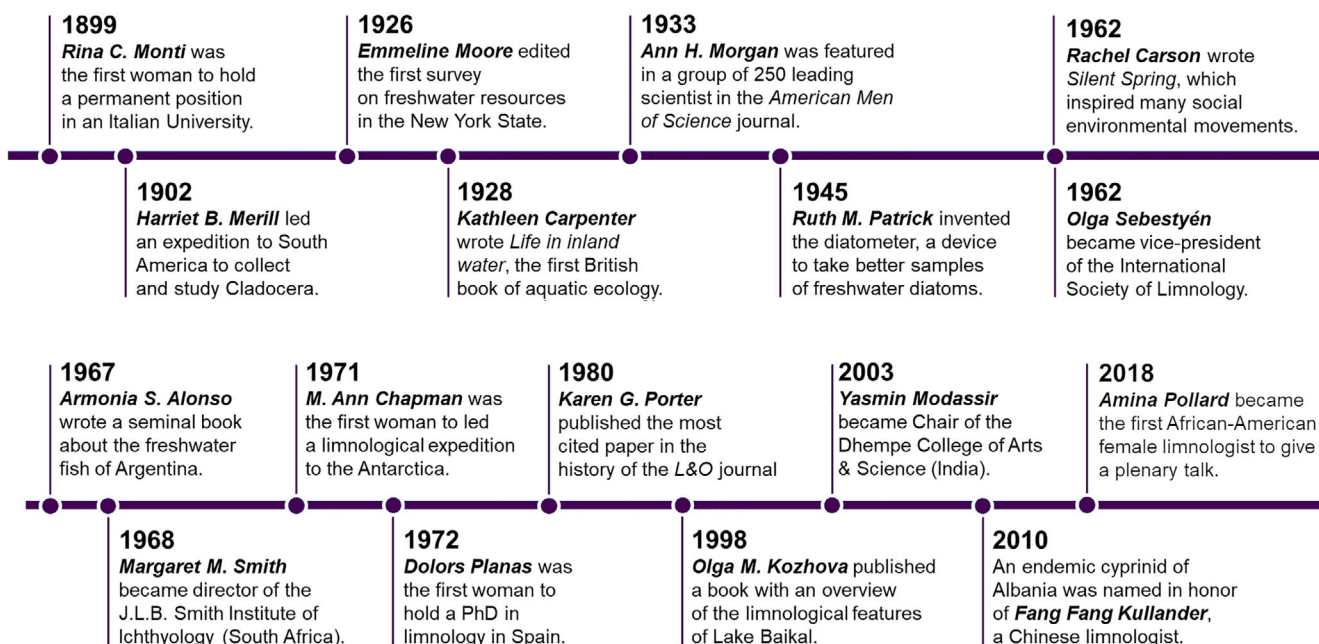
1899
***Rina C. Monti*** was the first woman to hold a permanent position in an Italian University.

1902
***Harriet B. Merill*** led an expedition to South America to collect and study Cladocera.

1926
***Emmeline Moore*** edited the first survey on freshwater resources in the New York State.

1928
***Kathleen Carpenter*** wrote *Life in inland water*, the first British book of aquatic ecology.

1933
***Ann H. Morgan*** was featured in a group of 250 leading scientist in the *American Men of Science* journal.

1945
***Ruth M. Patrick*** invented the diatometer, a device to take better samples of freshwater diatoms.

1962
***Rachel Carson*** wrote *Silent Spring*, which inspired many social environmental movements.

1962
***Olga Sebestyén*** became vice-president of the International Society of Limnology.

1967
***Armonia S. Alonso*** wrote a seminal book about the freshwater fish of Argentina.

1968
***Margaret M. Smith*** became director of the J.L.B. Smith Institute of Ichthyology (South Africa).

1971
***M. Ann Chapman*** was the first woman to led a limnological expedition to the Antarctica.

1972
***Dolors Planas*** was the first woman to hold a PhD in limnology in Spain.

1980
***Karen G. Porter*** published the most cited paper in the history of the *L&O* journal

1998
***Olga M. Kozhova*** published a book with an overview of the limnological features of Lake Baikal.

2003
***Yasmin Modassir*** became Chair of the Dhempe College of Arts & Science (India).

2010
An endemic cyprinid of Albania was named in honor of ***Fang Fang Kullander***, a Chinese limnologist.

2018
***Amina Pollard*** became the first African-American female limnologist to give a plenary talk.